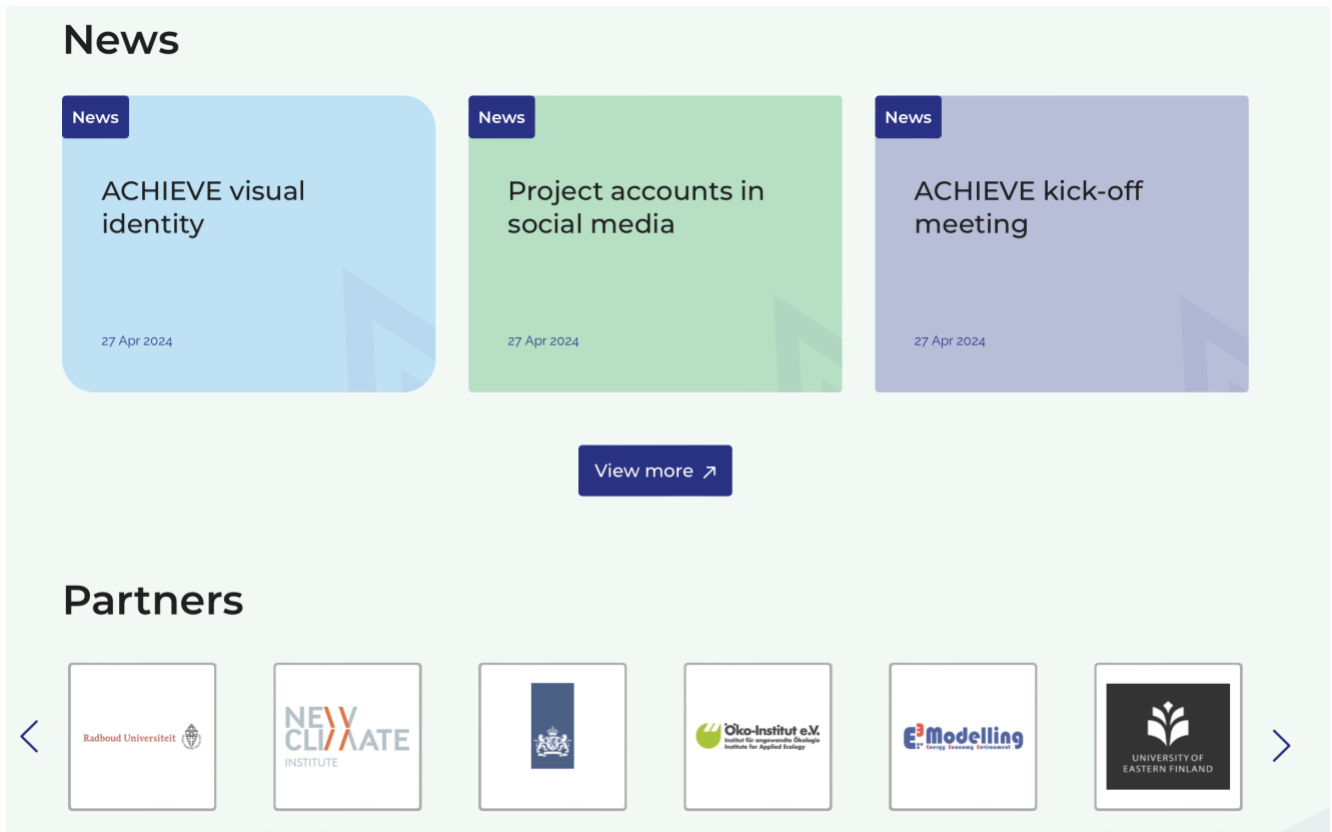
News

News

ACHIEVE visual identity

27 Apr 2024

News

Project accounts in social media

27 Apr 2024

News

ACHIEVE kick-off meeting

27 Apr 2024

View more ↗

Partners

Radboud Universiteit

NEW CLIMATE INSTITUTE

Öko-Institut e.V. Institut für angewandte Ökologie Institute for Applied Ecology

E3Modelling Energy Economy Environment

UNIVERSITY OF EASTERN FINLAND